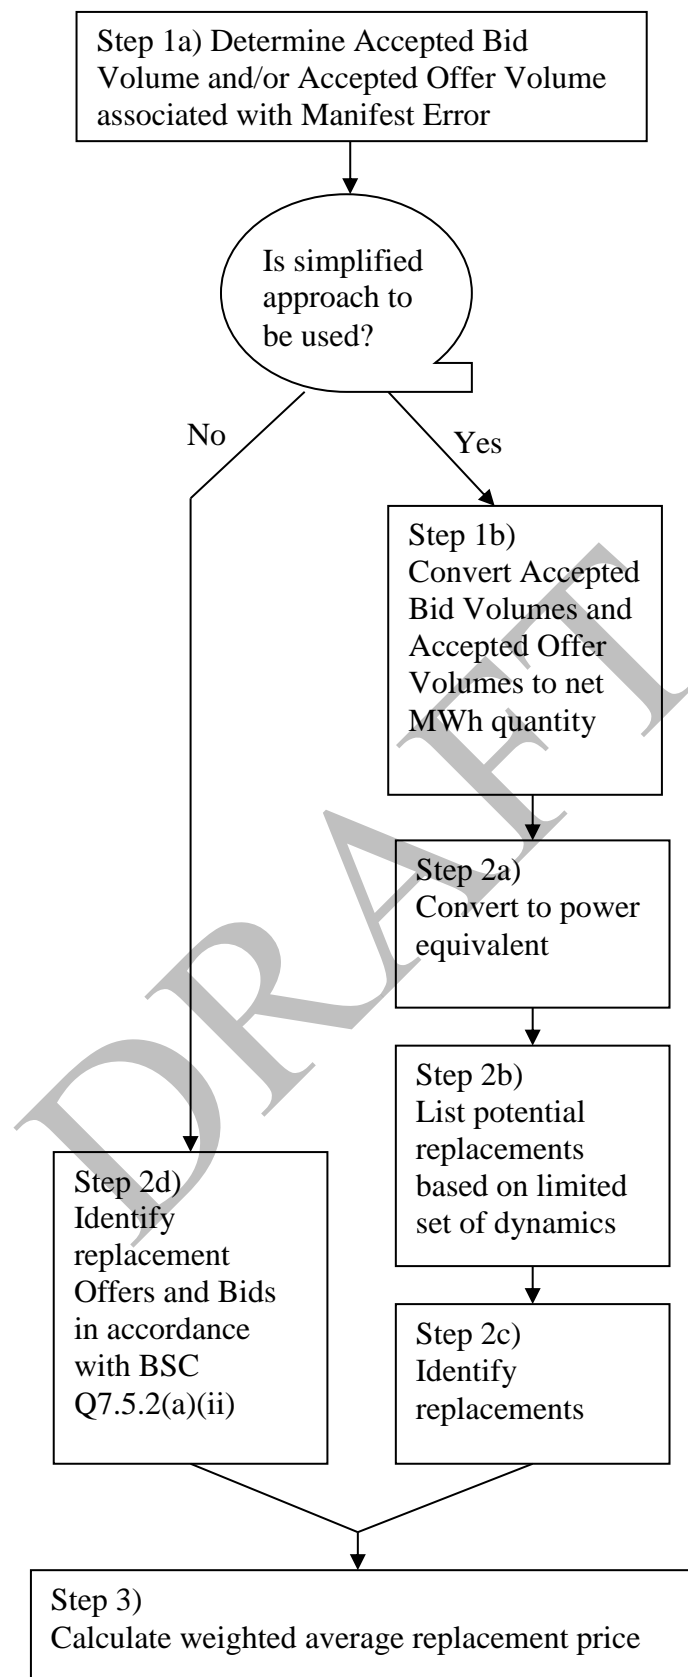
Step 1a) Determine Accepted Bid Volume and/or Accepted Offer Volume associated with Manifest Error

Is simplified approach to be used?

No

Yes

Step 1b) Convert Accepted Bid Volumes and Accepted Offer Volumes to net MWh quantity

Step 2a) Convert to power equivalent

Step 2b) List potential replacements based on limited set of dynamics

Step 2d) Identify replacement Offers and Bids in accordance with BSC Q7.5.2(a)(ii)

Step 2c) Identify replacements

Step 3) Calculate weighted average replacement price

DRAFT